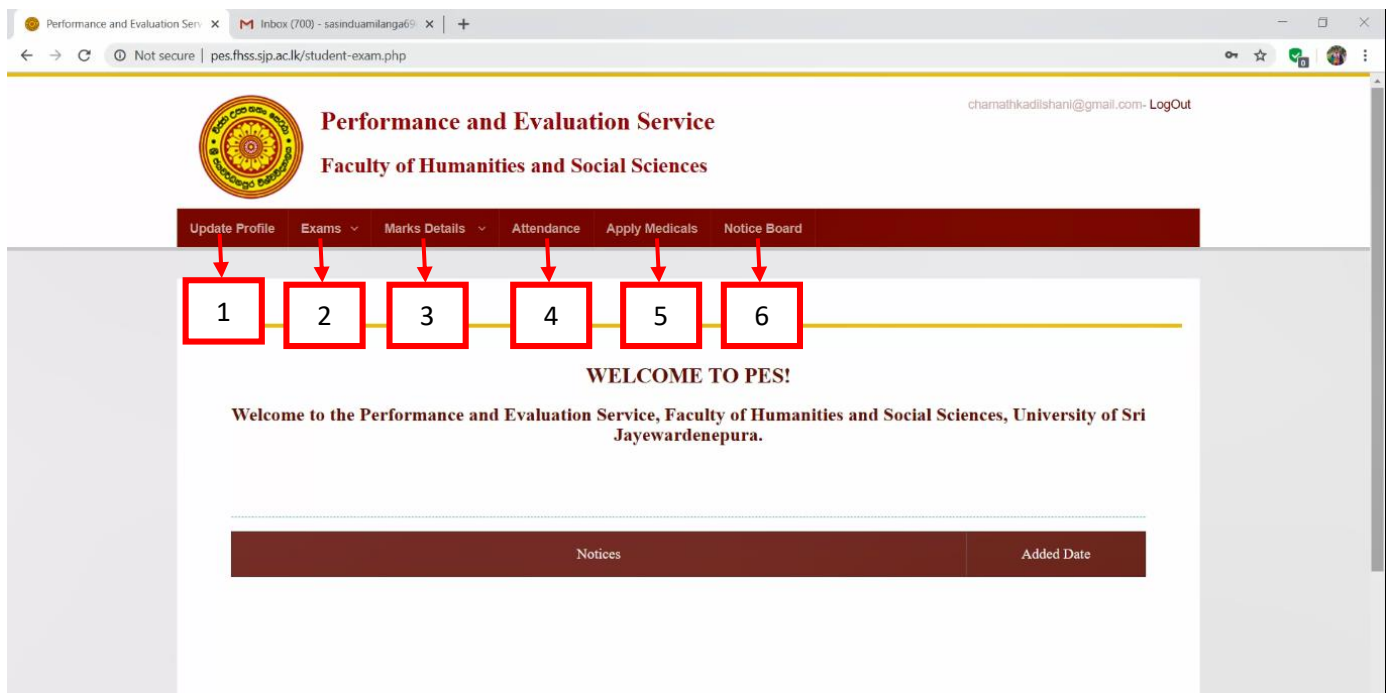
Performance and Evaluation Serv ×
Inbox (700) - sasinduamilanga69 ×
+

Not secure | pes.fhss.sjp.ac.lk/student-exam.php

Performance and Evaluation Service

Faculty of Humanities and Social Sciences

chamathkadilshani@gmail.com- LogOut

Update Profile
Exams
Marks Details
Attendance
Apply Medicals
Notice Board

1
2
3
4
5
6

WELCOME TO PES!

Welcome to the Performance and Evaluation Service, Faculty of Humanities and Social Sciences, University of Sri Jayewardenepura.

| Notices | Added Date |
|---|---|